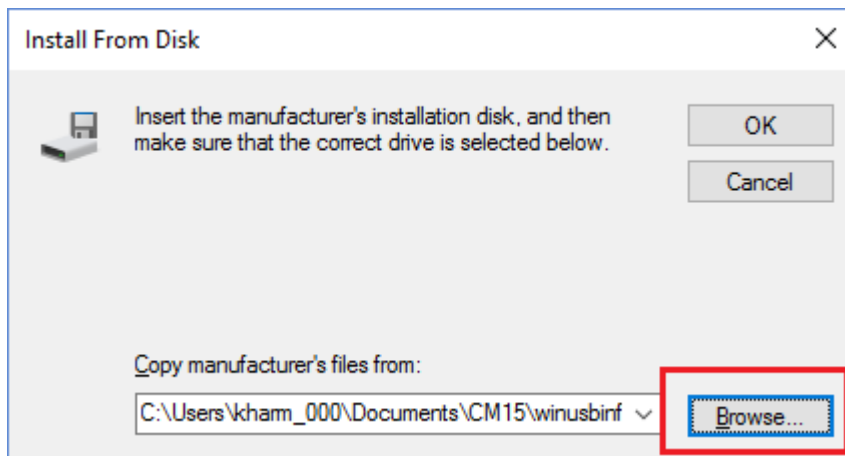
Install From Disk

Insert the manufacturer's installation disk, and then make sure that the correct drive is selected below.

OK

Cancel

Copy manufacturer's files from:

C:\Users\kharm_000\Documents\CM15\winusbinf

Browse...